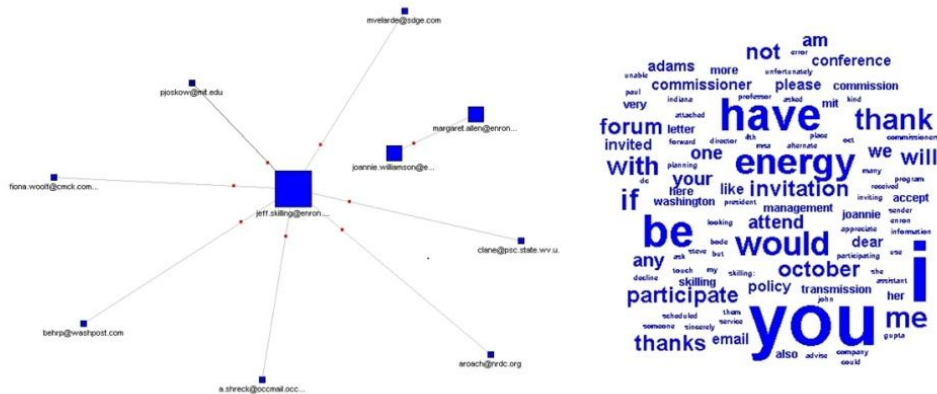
mvelarde@sdge.com

pjoskow@mit.edu

margaret.allen@enron...

joannie.williamson@e...

fiona.woolf@cmck.com...

jeff.skilling@enron...

clane@psc.state.wv.u...

behrp@washpost.com

aroach@nrdc.org

a.shreck@occmail.occ...

am
error
not
conference
adams
unfortunately
more
commissioner
please
commission
unable
indiana
professor
asked
mit
kind
paul
have
thank
very
attached
place
letter
forward
director
oct
commissioner
forum
one
alternate
we
will
invited
energy
with
planning
many
your
dc
program
if
here
invitation
received
like
washington
president
inviting
accept
management
sender
looking
joannie
enron
attend
appreciate
be
information
would
dear
bode
use
ask
steve
but
any
participating
i
october
decline
touch
my
skilling:
she
skilling
assistant
policy
transmission
participate
4th
her
john
scheduled
them
me
someone
sincerely
service
you
thanks
email
also
advise
company
gupta
could